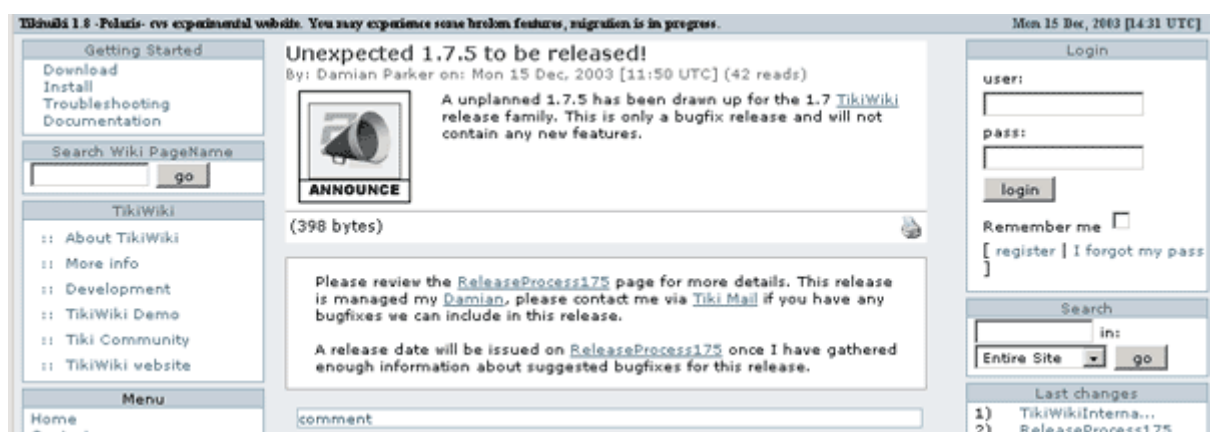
Tikiwiki 1.8 -Polaris- cvs experimental website. You may experience some broken features, migration is in progress.

Mon 15 Dec, 2003 [14:31 UTC]

Getting Started

Download
Install
Troubleshooting
Documentation

Search Wiki PageName

go

TikiWiki

:: About TikiWiki
:: More info
:: Development
:: TikiWiki Demo
:: Tiki Community
:: TikiWiki website

Menu

Home

Unexpected 1.7.5 to be released!

By: Damian Parker on: Mon 15 Dec, 2003 [11:50 UTC] (42 reads)

ANNOUNCE

A unplanned 1.7.5 has been drawn up for the 1.7 TikiWiki release family. This is only a bugfix release and will not contain any new features.

(398 bytes)

Please review the ReleaseProcess175 page for more details. This release is managed my Damian, please contact me via Tiki Mail if you have any bugfixes we can include in this release.

A release date will be issued on ReleaseProcess175 once I have gathered enough information about suggested bugfixes for this release.

comment

Login

user:

pass:

login

Remember me

[ register | I forgot my pass ]

Search

in:

Entire Site

go

Last changes

1) TikiWikiInterna...
2) ReleaseProcess175